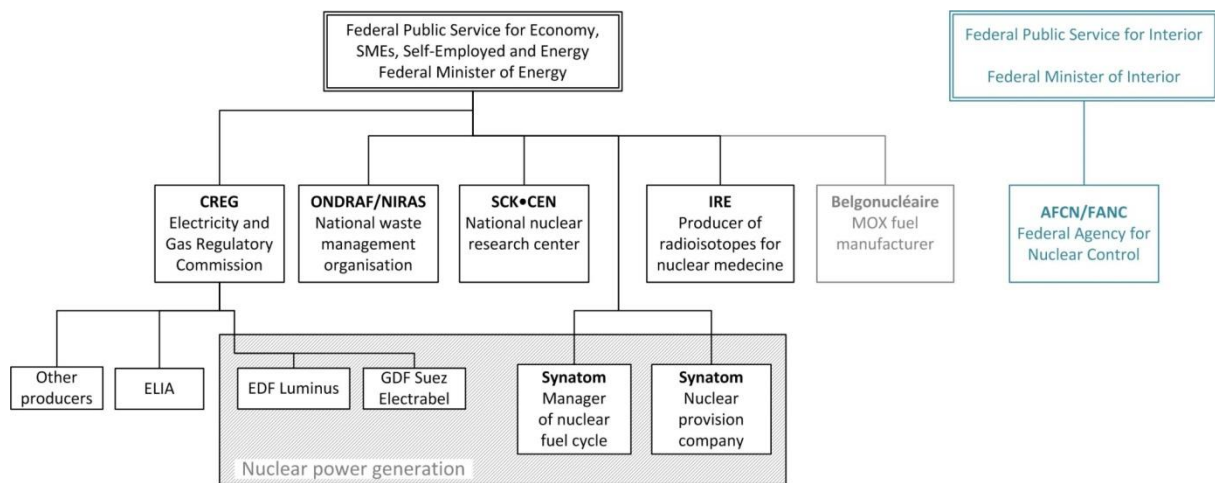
Federal Public Service for Economy, SMEs, Self-Employed and Energy
Federal Minister of Energy

Federal Public Service for Interior

Federal Minister of Interior

CREG
Electricity and Gas Regulatory Commission

ONDRAF/NIRAS
National waste management organisation

SCK•CEN
National nuclear research center

IRE
Producer of radioisotopes for nuclear medecine

Belgonucléaire
MOX fuel manufacturer

AFCN/FANC
Federal Agency for Nuclear Control

Other producers

ELIA

EDF Luminus

GDF Suez Electrabel

Synatom
Manager of nuclear fuel cycle

Synatom
Nuclear provision company

Nuclear power generation